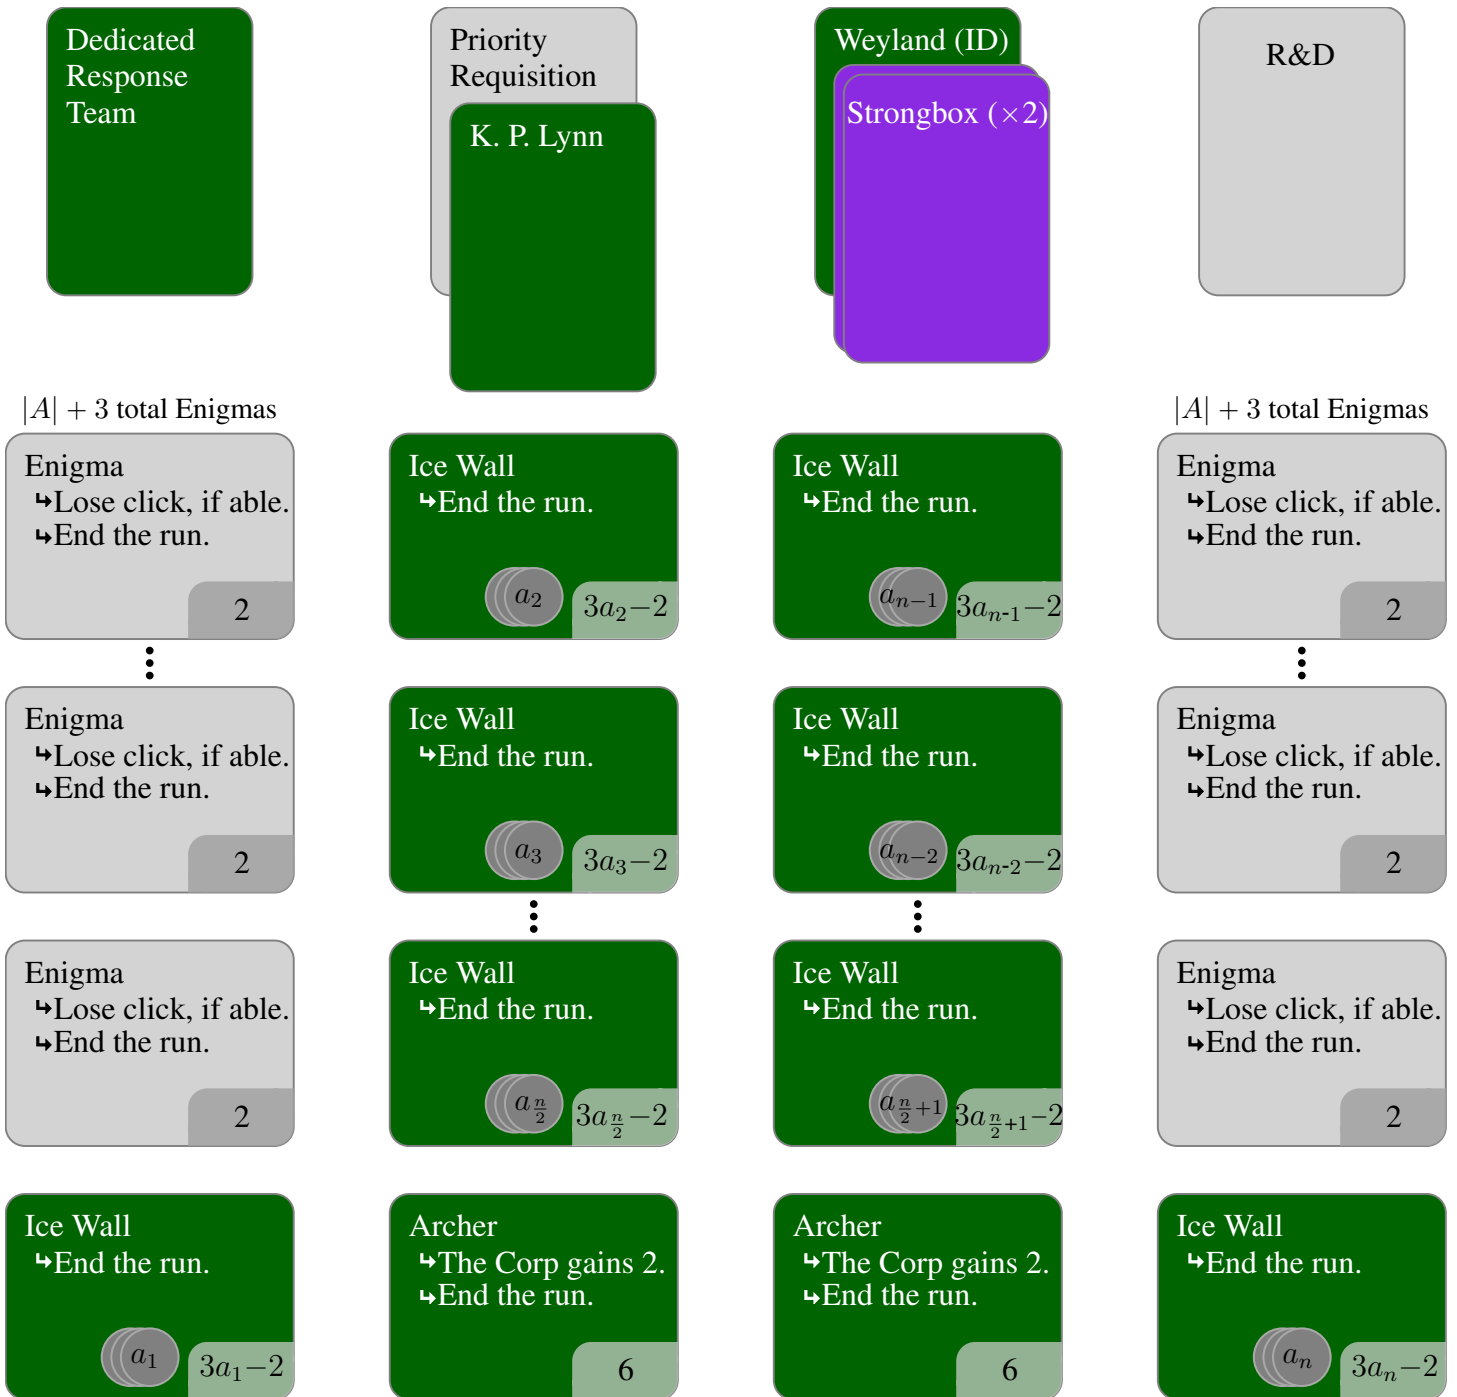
Dedicated Response Team

Priority Requisition

K. P. Lynn

Weyland (ID)

Strongbox ($\times 2$)

R&D

$|A|+3$ total Enigmas

$|A|+3$ total Enigmas

Enigma
↳Lose click, if able.
↳End the run.
2

Ice Wall
↳End the run.
$a_2$
$3a_2-2$

Ice Wall
↳End the run.
$a_{n-1}$
$3a_{n\text{-}1}-2$

Enigma
↳Lose click, if able.
↳End the run.
2

⋮

⋮

Enigma
↳Lose click, if able.
↳End the run.
2

Ice Wall
↳End the run.
$a_3$
$3a_3-2$

Ice Wall
↳End the run.
$a_{n-2}$
$3a_{n\text{-}2}-2$

Enigma
↳Lose click, if able.
↳End the run.
2

⋮

⋮

Enigma
↳Lose click, if able.
↳End the run.
2

Ice Wall
↳End the run.
$a_{\frac{n}{2}}$
$3a_{\frac{n}{2}}-2$

Ice Wall
↳End the run.
$a_{\frac{n}{2}+1}$
$3a_{\frac{n}{2}+1}-2$

Enigma
↳Lose click, if able.
↳End the run.
2

Ice Wall
↳End the run.
$a_1$
$3a_1-2$

Archer
↳The Corp gains 2.
↳End the run.
6

Archer
↳The Corp gains 2.
↳End the run.
6

Ice Wall
↳End the run.
$a_n$
$3a_n-2$